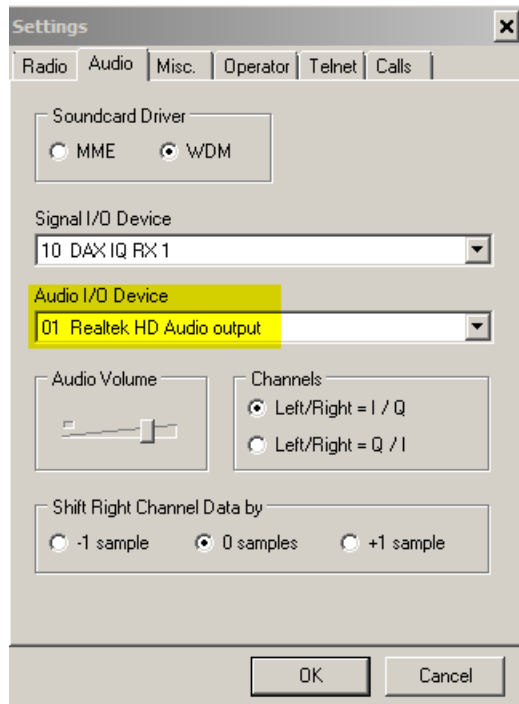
Settings
×
Radio | Audio | Misc. | Operator | Telnet | Calls

Soundcard Driver
MME
WDM

Signal I/O Device
10 DAX IQ RX 1

Audio I/O Device
01 Realtek HD Audio output

Audio Volume

Channels
Left/Right = I / Q
Left/Right = Q / I

Shift Right Channel Data by
-1 sample
0 samples
+1 sample

OK
Cancel